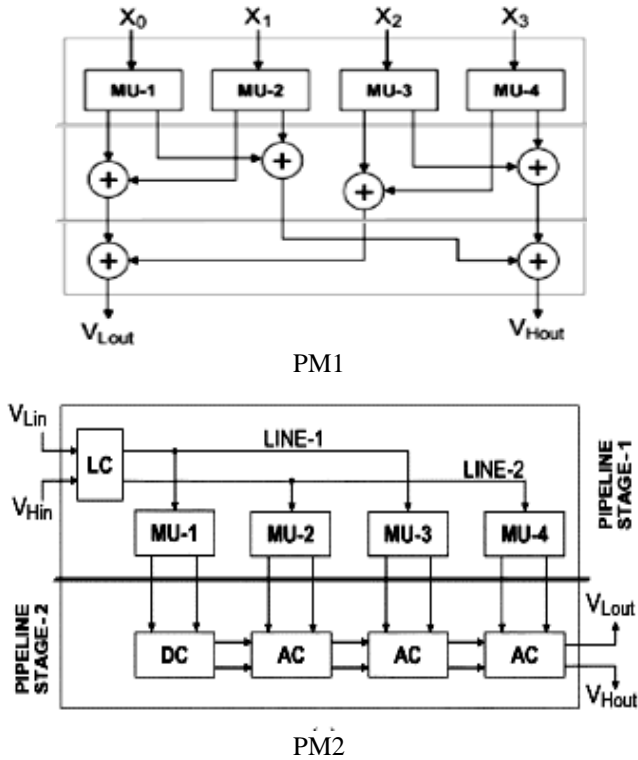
$X_0$ $X_1$ $X_2$ $X_3$

MU-1 MU-2 MU-3 MU-4

+ + + +

+ +

$V_{Lout}$ $V_{Hout}$

PM1

$V_{Lin}$

$V_{Hin}$

LC

LINE-1

LINE-2

PIPELINE STAGE-1

MU-1 MU-2 MU-3 MU-4

PIPELINE STAGE-2

DC AC AC AC

$V_{Lout}$

$V_{Hout}$

PM2